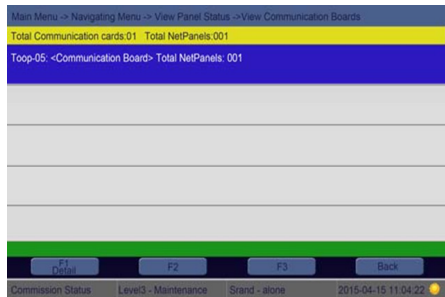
Main Menu -> Navigating Menu -> View Panel Status ->View Communication Boards

Total Communication cards:01 Total NetPanels:001

Toop-05: <Communication Board> Total NetPanels: 001

F1 Detail

F2

F3

Back

Commission Status

Level3 - Maintenance

Srand - alone

2015-04-15 11:04:22